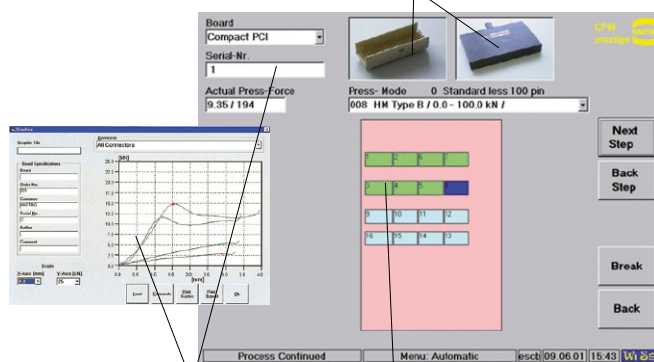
Board
Compact PCI
Serial-Nr.
1
Actual Press-Force
9.35 / 194
Press- Mode 0 Standard less 100 pin
008 HM Type B / 0.0 - 100.0 kN /
CPM prestige
Next Step
Back Step
Break
Back
1 2 3
3 4 5
9 10 11 2
16 15 14 3
Process Continued
Menu: Automatic
escb 09.06.01 15:43
Graphic file
Board Specifications
Board
Order No.
Customer
Serial No.
Author
Comment
Scale
X-Axis [mm]
Y-Axis [kN]
All Connectors
[kN]
[mm]
Load
Connector
Print Graphic
Print Report
OK